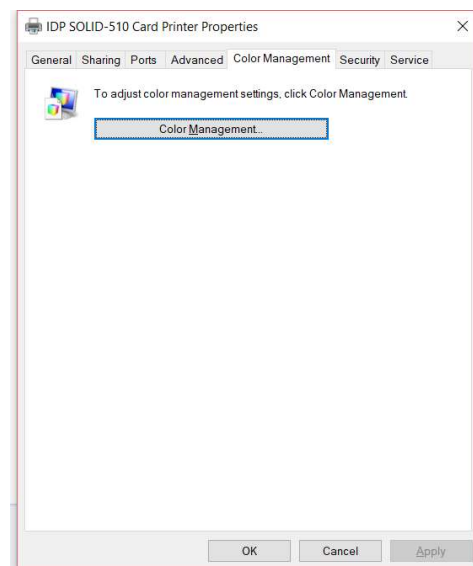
IDP SOLID-510 Card Printer Properties

×

General Sharing Ports Advanced Color Management Security Service

To adjust color management settings, click Color Management.

Color Management...

OK Cancel Apply